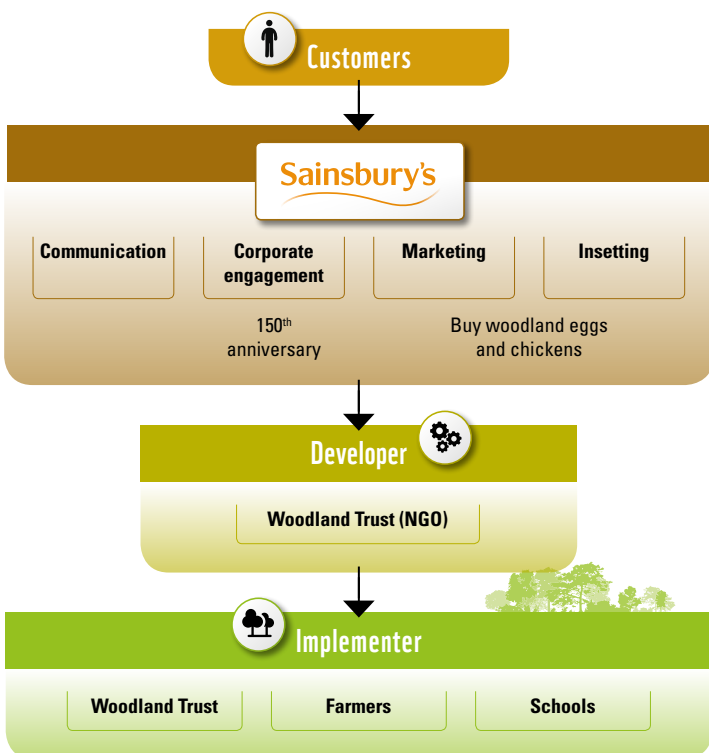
Customers

Sainsbury's

Communication

Corporate engagement

Marketing

Insetting

150$^{th}$ anniversary

Buy woodland eggs and chickens

Developer

Woodland Trust (NGO)

Implementer

Woodland Trust

Farmers

Schools